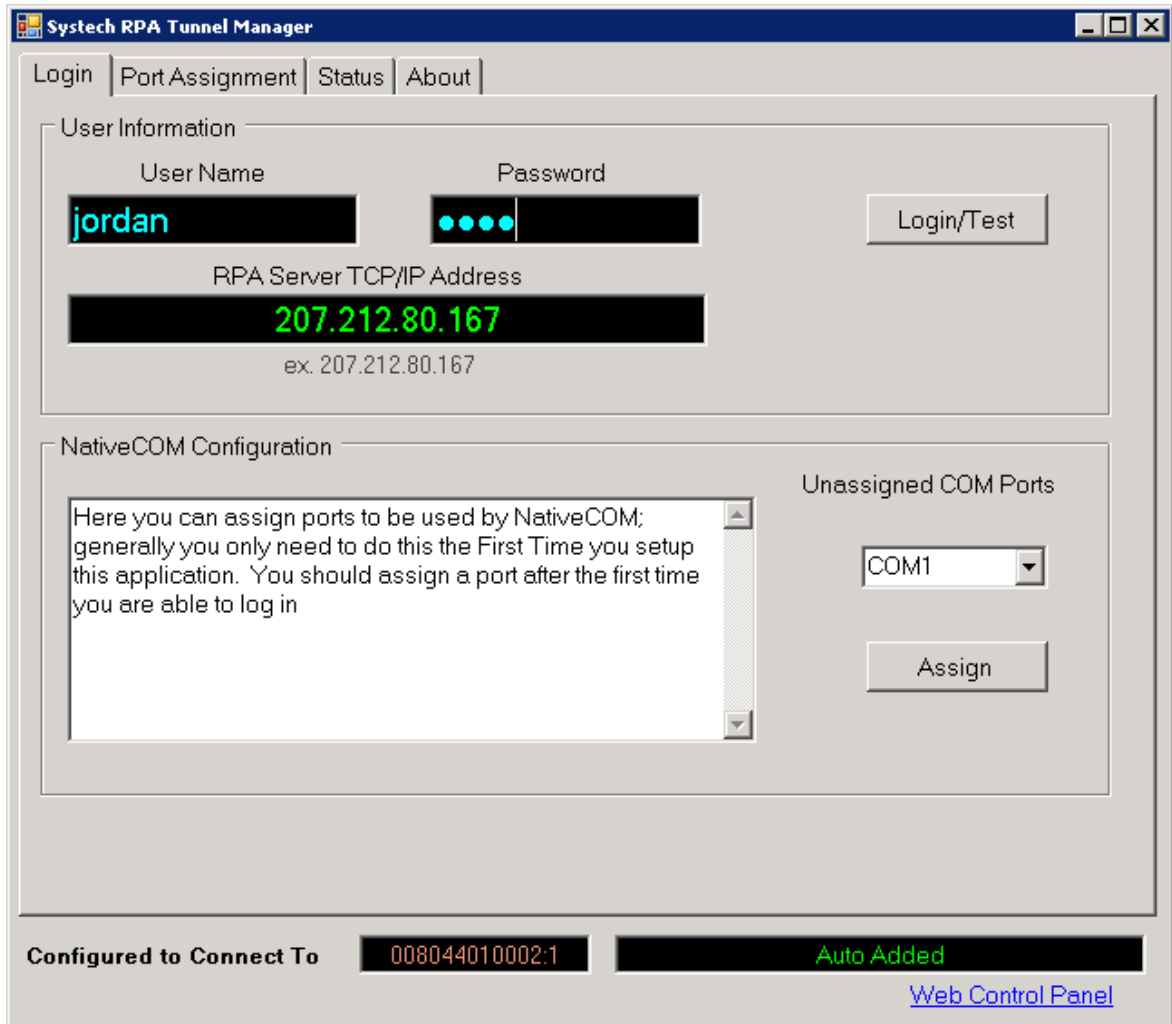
Systech RPA Tunnel Manager

Login | Port Assignment | Status | About

User Information

User Name

jordan

Password

●●●●

Login/Test

RPA Server TCP/IP Address

207.212.80.167

ex. 207.212.80.167

NativeCOM Configuration

Here you can assign ports to be used by NativeCOM; generally you only need to do this the First Time you setup this application. You should assign a port after the first time you are able to log in

Unassigned COM Ports

COM1

Assign

Configured to Connect To

008044010002:1

Auto Added

Web Control Panel